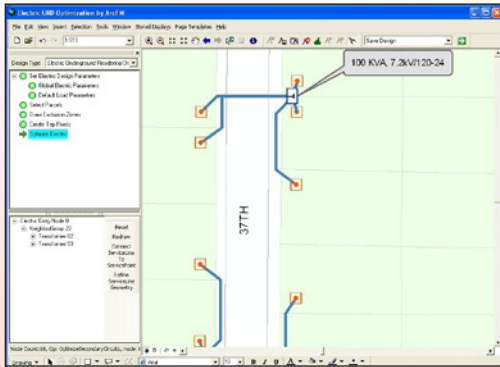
Electric URD Optimization by ArcFM

File Edit View Insert Selection Tools Window Stored Displays Page Templates Help

1:513

Save Design

Design Type: Electric Underground Residential D

Set Electric Design Parameters
Global Electric Parameters
Default Load Parameters
Select Parcels
Draw Exclusion Zones
Create Tap Points
Optimize Electric

Electric Entity Node 0
NeighborGroup 22
Transformer 02
Transformer 03

Reset
Redraw
Connect ServiceLine To ServicePoint
Refine ServiceLine Geometry

100 KVA, 7.2kV/120-24

37TH

Node Count:36, Op: OptimizeSecondaryCircuits, node

Drawing

Arial

10

B I U